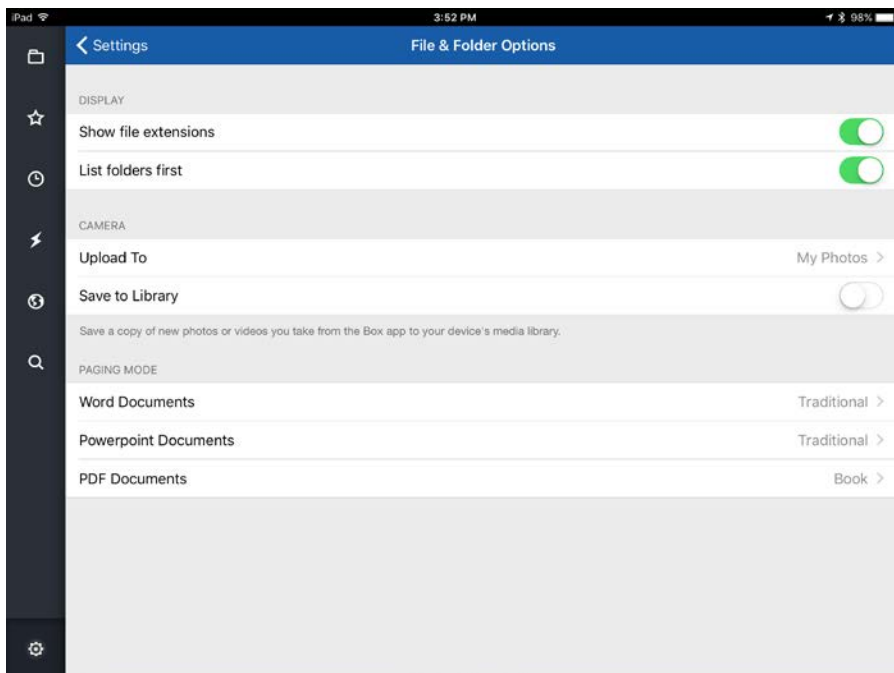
iPad

3:52 PM

98%

Settings

File & Folder Options

DISPLAY

Show file extensions

List folders first

CAMERA

Upload To

My Photos

Save to Library

Save a copy of new photos or videos you take from the Box app to your device's media library.

PAGING MODE

Word Documents

Traditional

Powerpoint Documents

Traditional

PDF Documents

Book